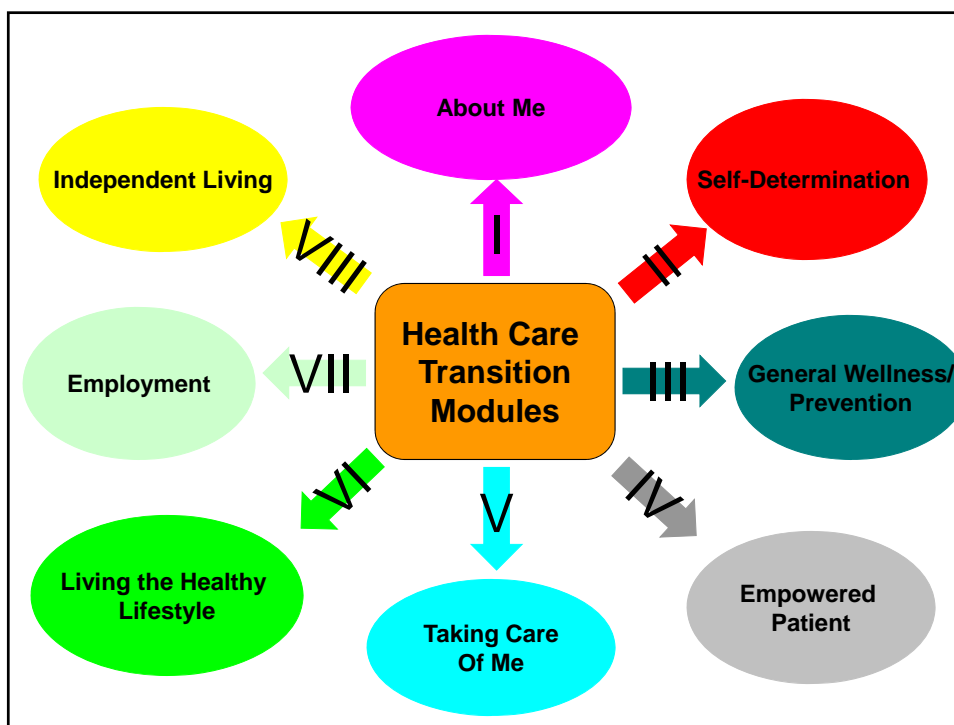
Health Care Transition Modules

I

About Me

II

Self-Determination

III

General Wellness/ Prevention

IV

Empowered Patient

V

Taking Care Of Me

VI

Living the Healthy Lifestyle

VII

Employment

VIII

Independent Living